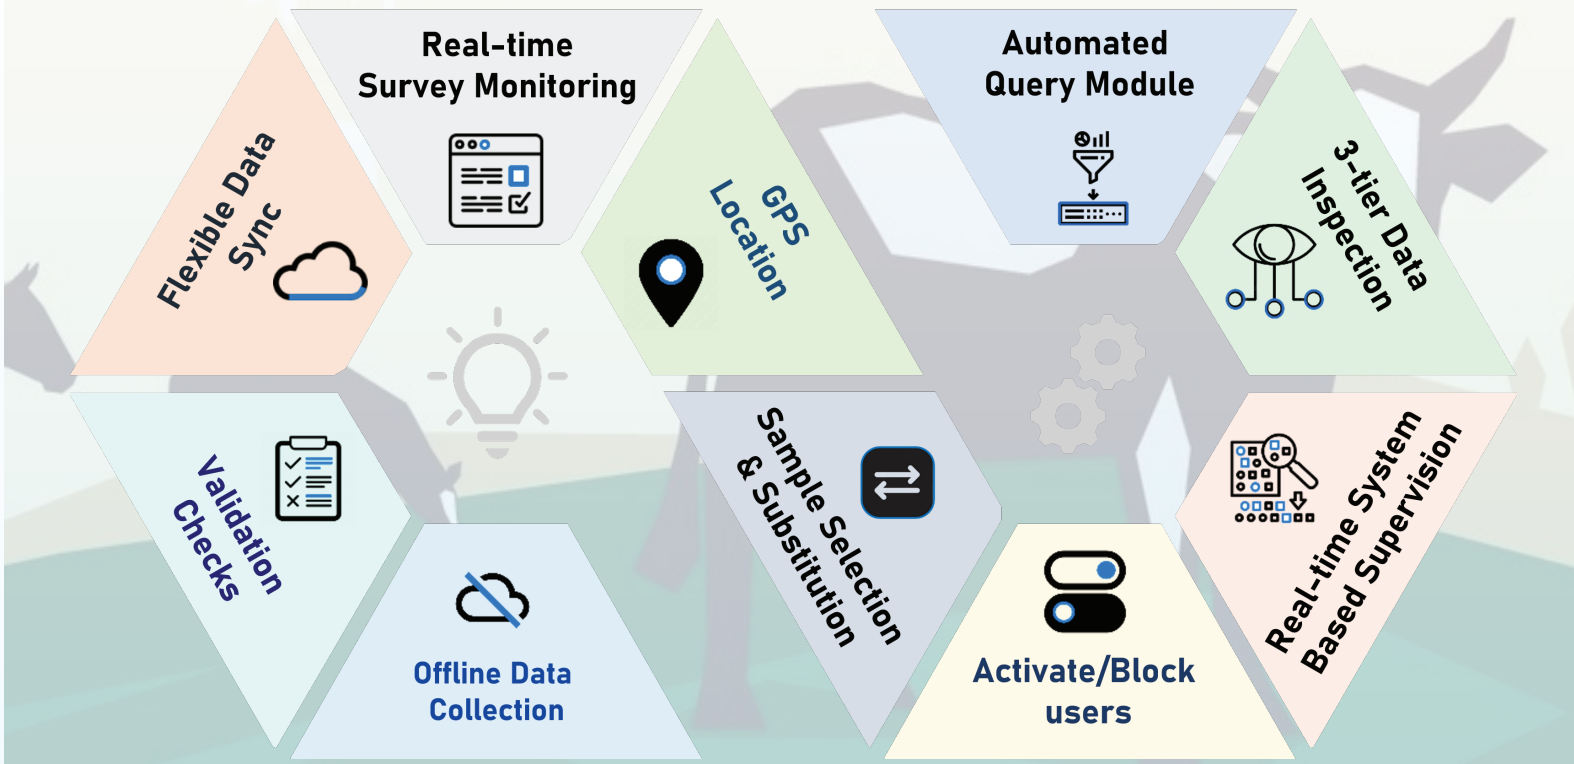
Flexible Data Sync

Real-time Survey Monitoring

GPS Location

Automated Query Module

3-tier Data Inspection

Validation Checks

Offline Data Collection

Sample Selection & Substitution

Activate/Block users

Real-time System Based Supervision